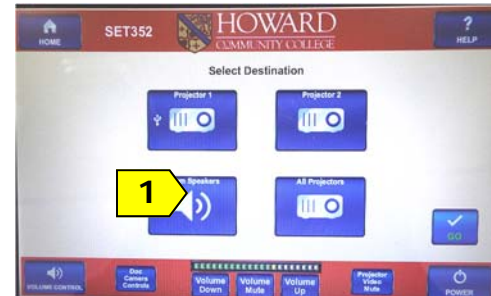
HOME

SET352

HOWARD
COMMUNITY COLLEGE

?
HELP

Select Destination

Projector 1

Projector 2

1

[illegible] Speakers

All Projectors

GO

VOLUME CONTROL

Doc Camera Controls

Volume Down

Volume Mute

Volume Up

Projector Video Mute

POWER